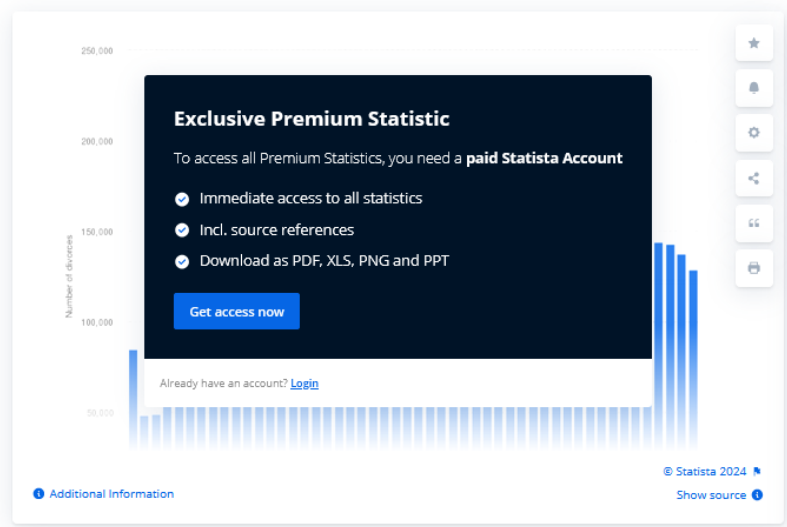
250,000

200,000

150,000

100,000

50,000

Number of divorces

Exclusive Premium Statistic

To access all Premium Statistics, you need a **paid Statista Account**

Immediate access to all statistics

Incl. source references

Download as PDF, XLS, PNG and PPT

Get access now

Already have an account? Login

© Statista 2024

Additional Information

Show source